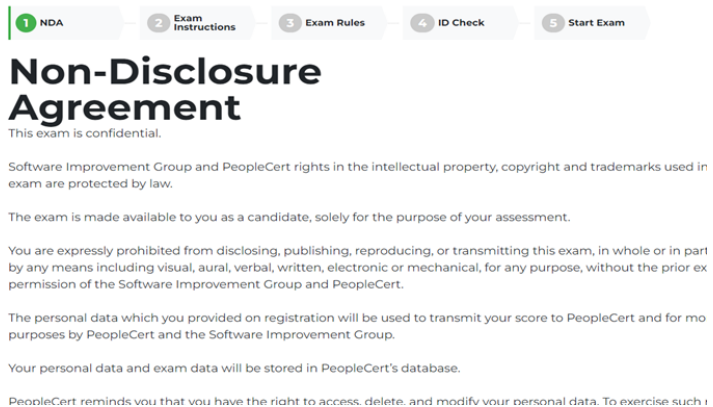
1 NDA
2 Exam Instructions
3 Exam Rules
4 ID Check
5 Start Exam

Non-Disclosure Agreement

This exam is confidential.

Software Improvement Group and PeopleCert rights in the intellectual property, copyright and trademarks used in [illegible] exam are protected by law.

The exam is made available to you as a candidate, solely for the purpose of your assessment.

You are expressly prohibited from disclosing, publishing, reproducing, or transmitting this exam, in whole or in part by any means including visual, aural, verbal, written, electronic or mechanical, for any purpose, without the prior ex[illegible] permission of the Software Improvement Group and PeopleCert.

The personal data which you provided on registration will be used to transmit your score to PeopleCert and for mo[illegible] purposes by PeopleCert and the Software Improvement Group.

Your personal data and exam data will be stored in PeopleCert's database.

PeopleCert reminds you that you have the right to access, delete, and modify your personal data. To exercise such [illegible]